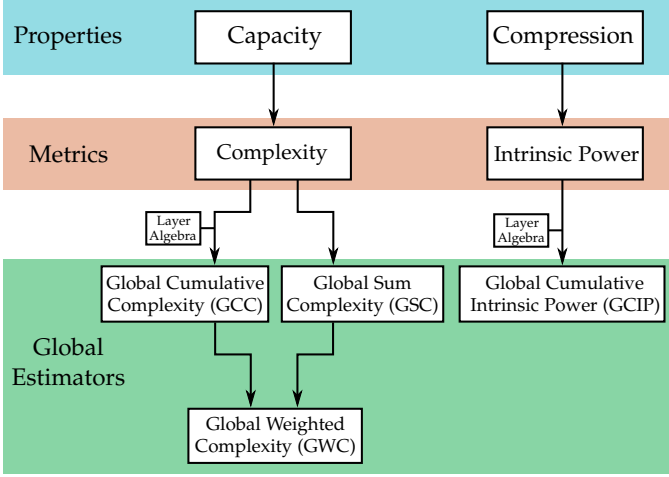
Properties

Capacity

Compression

Metrics

Complexity

Intrinsic Power

Layer Algebra

Layer Algebra

Global Cumulative Complexity (GCC)

Global Sum Complexity (GSC)

Global Cumulative Intrinsic Power (GCIP)

Global Estimators

Global Weighted Complexity (GWC)